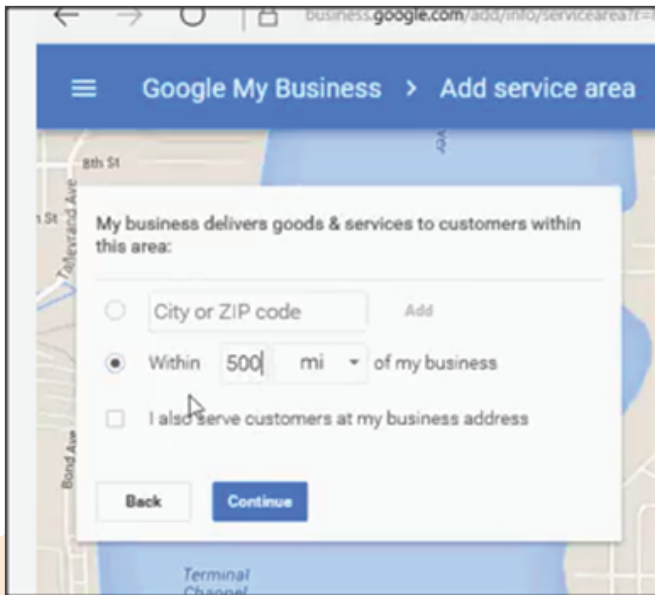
business.google.com/add/info/servicearea?r=

Google My Business > Add service area

8th St

Tamevrand Ave

n St

Bond Ave

My business delivers goods & services to customers within this area:

City or ZIP code

Add

Within 500 mi of my business

I also serve customers at my business address

Back

Continue

Terminal Channel